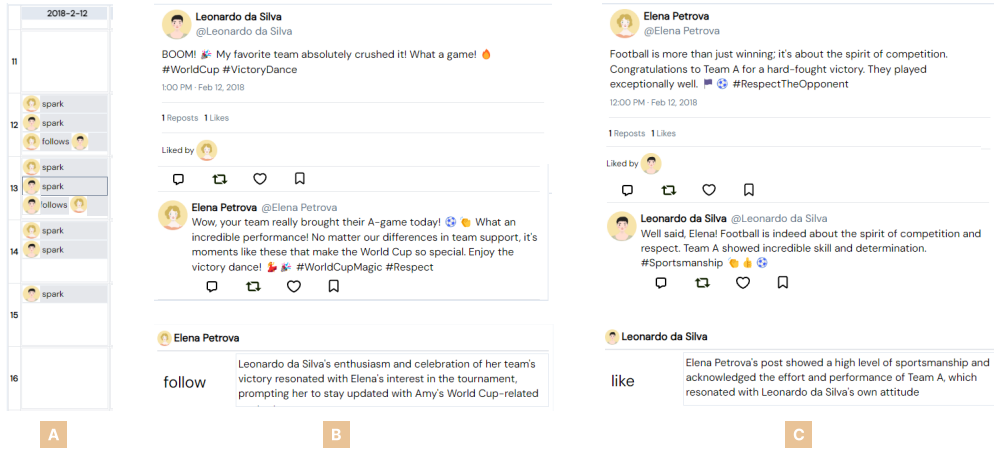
2018-2-12

11

12
spark
spark
follows

13
spark
spark
follows

14
spark
spark

15
spark

16

A

Leonardo da Silva
@Leonardo da Silva

BOOM! 🎉 My favorite team absolutely crushed it! What a game! 🔥 #WorldCup #VictoryDance

1:00 PM · Feb 12, 2018

1 Reposts 1 Likes

Liked by

Elena Petrova @Elena Petrova
Wow, your team really brought their A-game today! ⚽ 👏 What an incredible performance! No matter our differences in team support, it's moments like these that make the World Cup so special. Enjoy the victory dance! 💃 🎉 #WorldCupMagic #Respect

Elena Petrova

follow

Leonardo da Silva's enthusiasm and celebration of her team's victory resonated with Elena's interest in the tournament, prompting her to stay updated with Amy's World Cup-related

B

Elena Petrova
@Elena Petrova

Football is more than just winning; it's about the spirit of competition. Congratulations to Team A for a hard-fought victory. They played exceptionally well. 🏴 ⚽ #RespectTheOpponent

12:00 PM · Feb 12, 2018

1 Reposts 1 Likes

Liked by

Leonardo da Silva @Leonardo da Silva
Well said, Elena! Football is indeed about the spirit of competition and respect. Team A showed incredible skill and determination. #Sportsmanship 👏 👍 ⚽

Leonardo da Silva

like

Elena Petrova's post showed a high level of sportsmanship and acknowledged the effort and performance of Team A, which resonated with Leonardo da Silva's own attitude

C